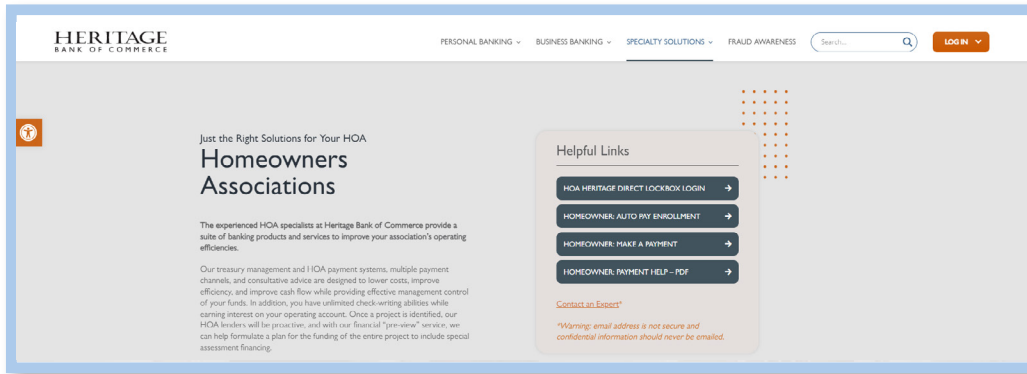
HERITAGE
BANK OF COMMERCE

PERSONAL BANKING ⌄ BUSINESS BANKING ⌄ SPECIALTY SOLUTIONS ⌄ FRAUD AWARENESS

Search...

LOG IN ⌄

Just the Right Solutions for Your HOA

Homeowners Associations

The experienced HOA specialists at Heritage Bank of Commerce provide a suite of banking products and services to improve your association's operating efficiencies.

Our treasury management and HOA payment systems, multiple payment channels, and consultative advice are designed to lower costs, improve efficiency, and improve cash flow while providing effective management control of your funds. In addition, you have unlimited check-writing abilities while earning interest on your operating account. Once a project is identified, our HOA lenders will be proactive, and with our financial "pre-view" service, we can help formulate a plan for the funding of the entire project to include special assessment financing.

Helpful Links

HOA HERITAGE DIRECT LOCKBOX LOGIN →

HOMEOWNER: AUTO PAY ENROLLMENT →

HOMEOWNER: MAKE A PAYMENT →

HOMEOWNER: PAYMENT HELP – PDF →

Contact an Expert*

*Warning: email address is not secure and confidential information should never be emailed.